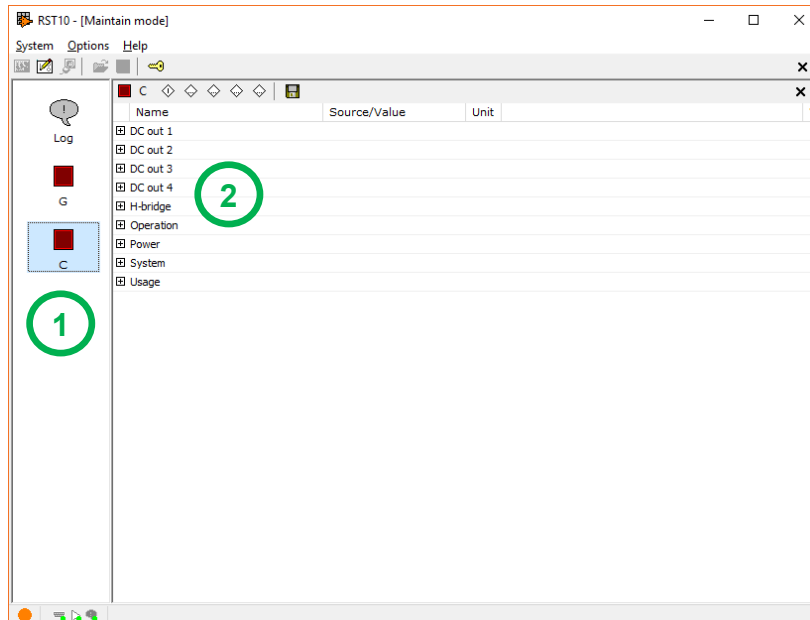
RST10 - [Maintain mode]

System Options Help

C

| Name | Source/Value | Unit |
|---|---|---|
| DC out 1 | | |
| DC out 2 | | |
| DC out 3 | | |
| DC out 4 | | |
| H-bridge | | |
| Operation | | |
| Power | | |
| System | | |
| Usage | | |

2

Log

G

C

1